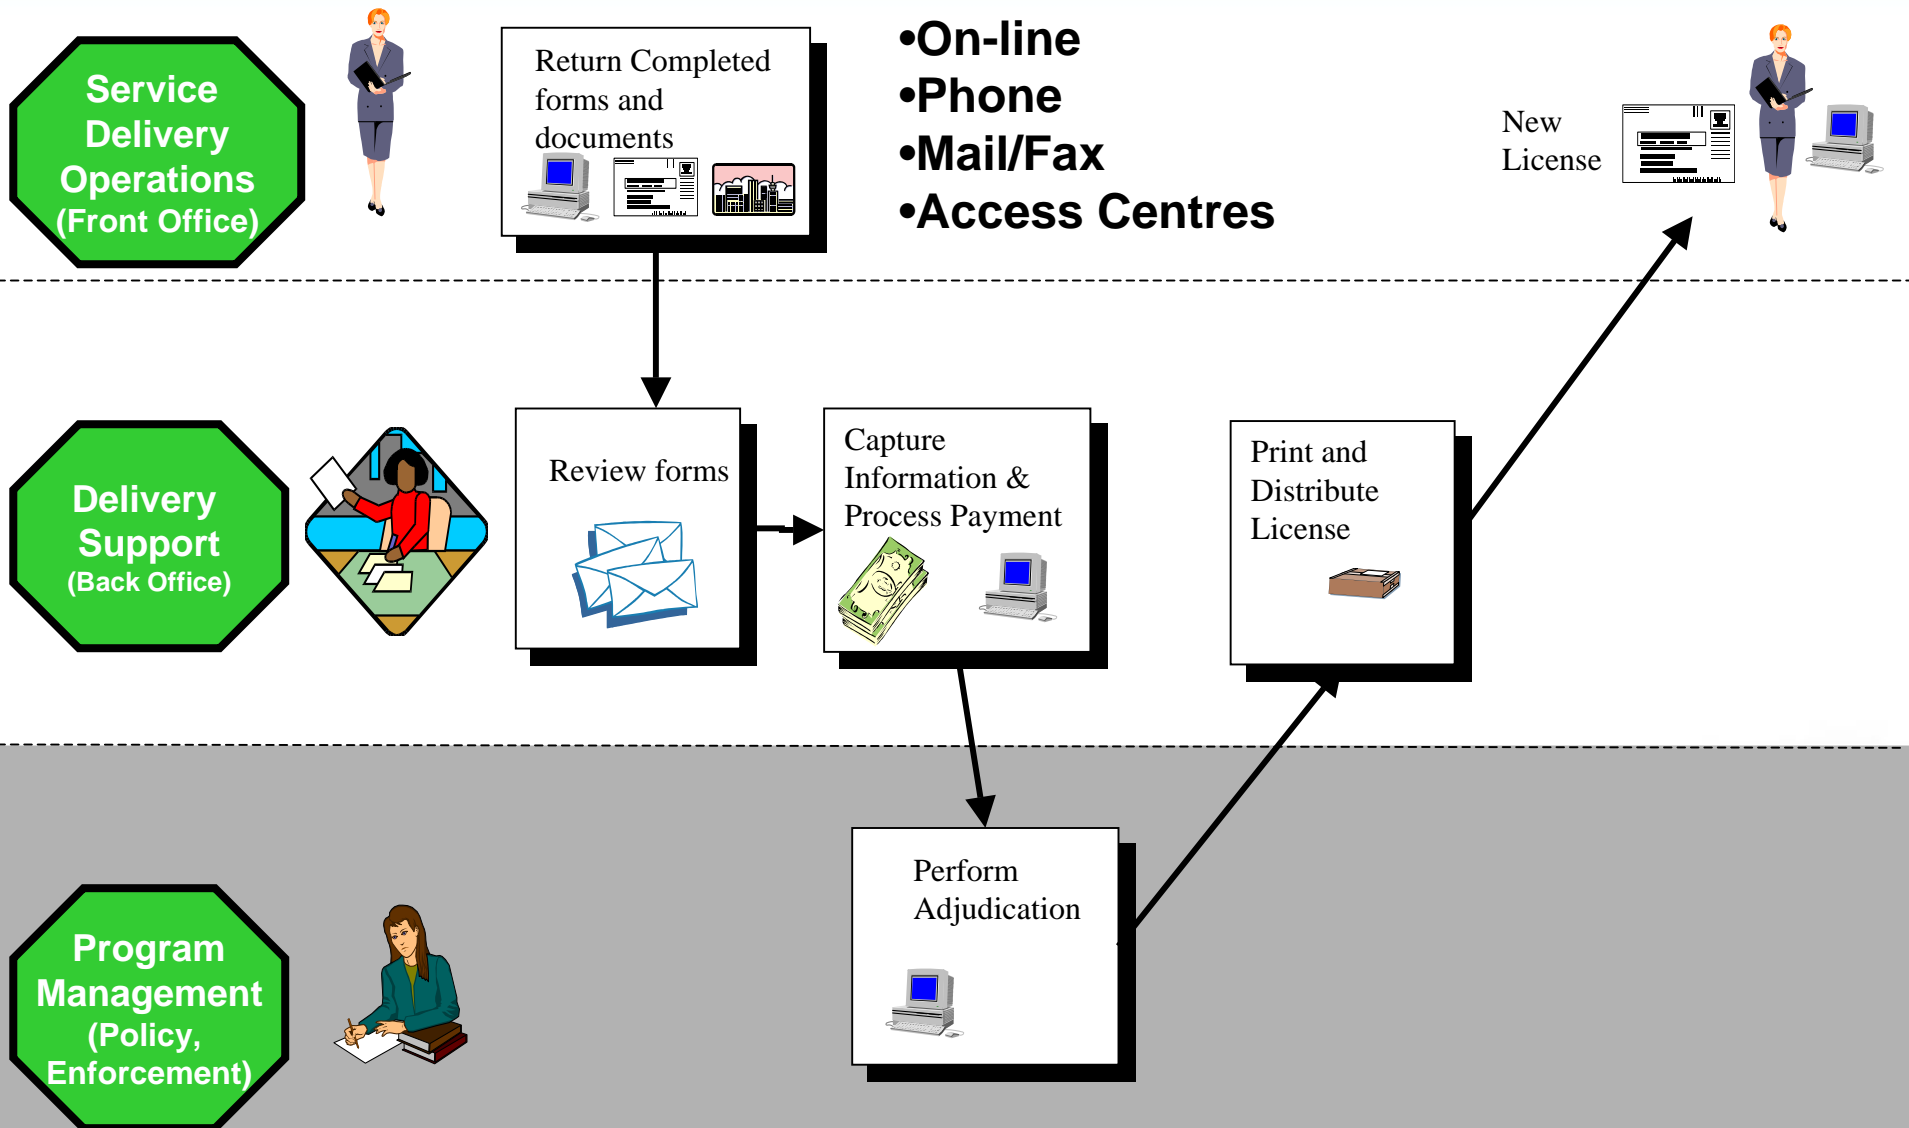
Service Delivery Operations (Front Office)

Return Completed forms and documents

•On-line
•Phone
•Mail/Fax
•Access Centres

New License

Delivery Support (Back Office)

Review forms

Capture Information & Process Payment

Print and Distribute License

Program Management (Policy, Enforcement)

Perform Adjudication